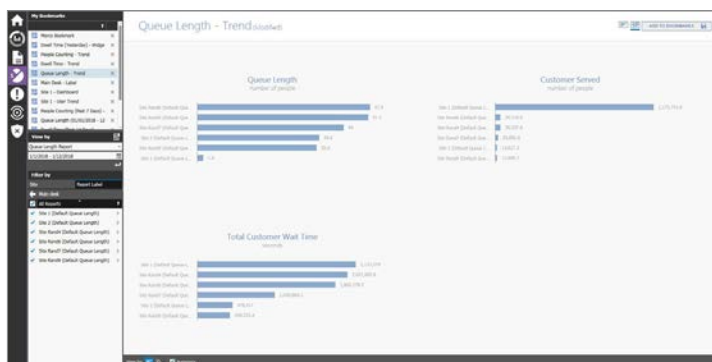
My Bookmarks

Marco Bookmark

Dwell Time (Yesterday) - Widge

People Counting - Trend

Dwell Time - Trend

Queue Length - Trend

Main Desk - Label

Site 1 - Dashboard

Site 1 - User Trend

People Counting (Past 7 Days) -

Queue Length 01/01/2018 - 12

View by

Queue Length Report

1/1/2018 - 1/12/2018

Filter by

Site

Report Label

Main desk

All Reports

Site 1 (Default Queue Length)

Site 2 (Default Queue Length)

Site Kendt (Default Queue Length)

Site Kendt (Default Queue Length)

Site Kendt (Default Queue Length)

Site Kendt (Default Queue Length)

Queue Length - Trend (Unsaved)

ADD TO BOOKMARKS

Queue Length
Number of people

Customer Served
Number of people

Total Customer Wait Time
Seconds

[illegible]